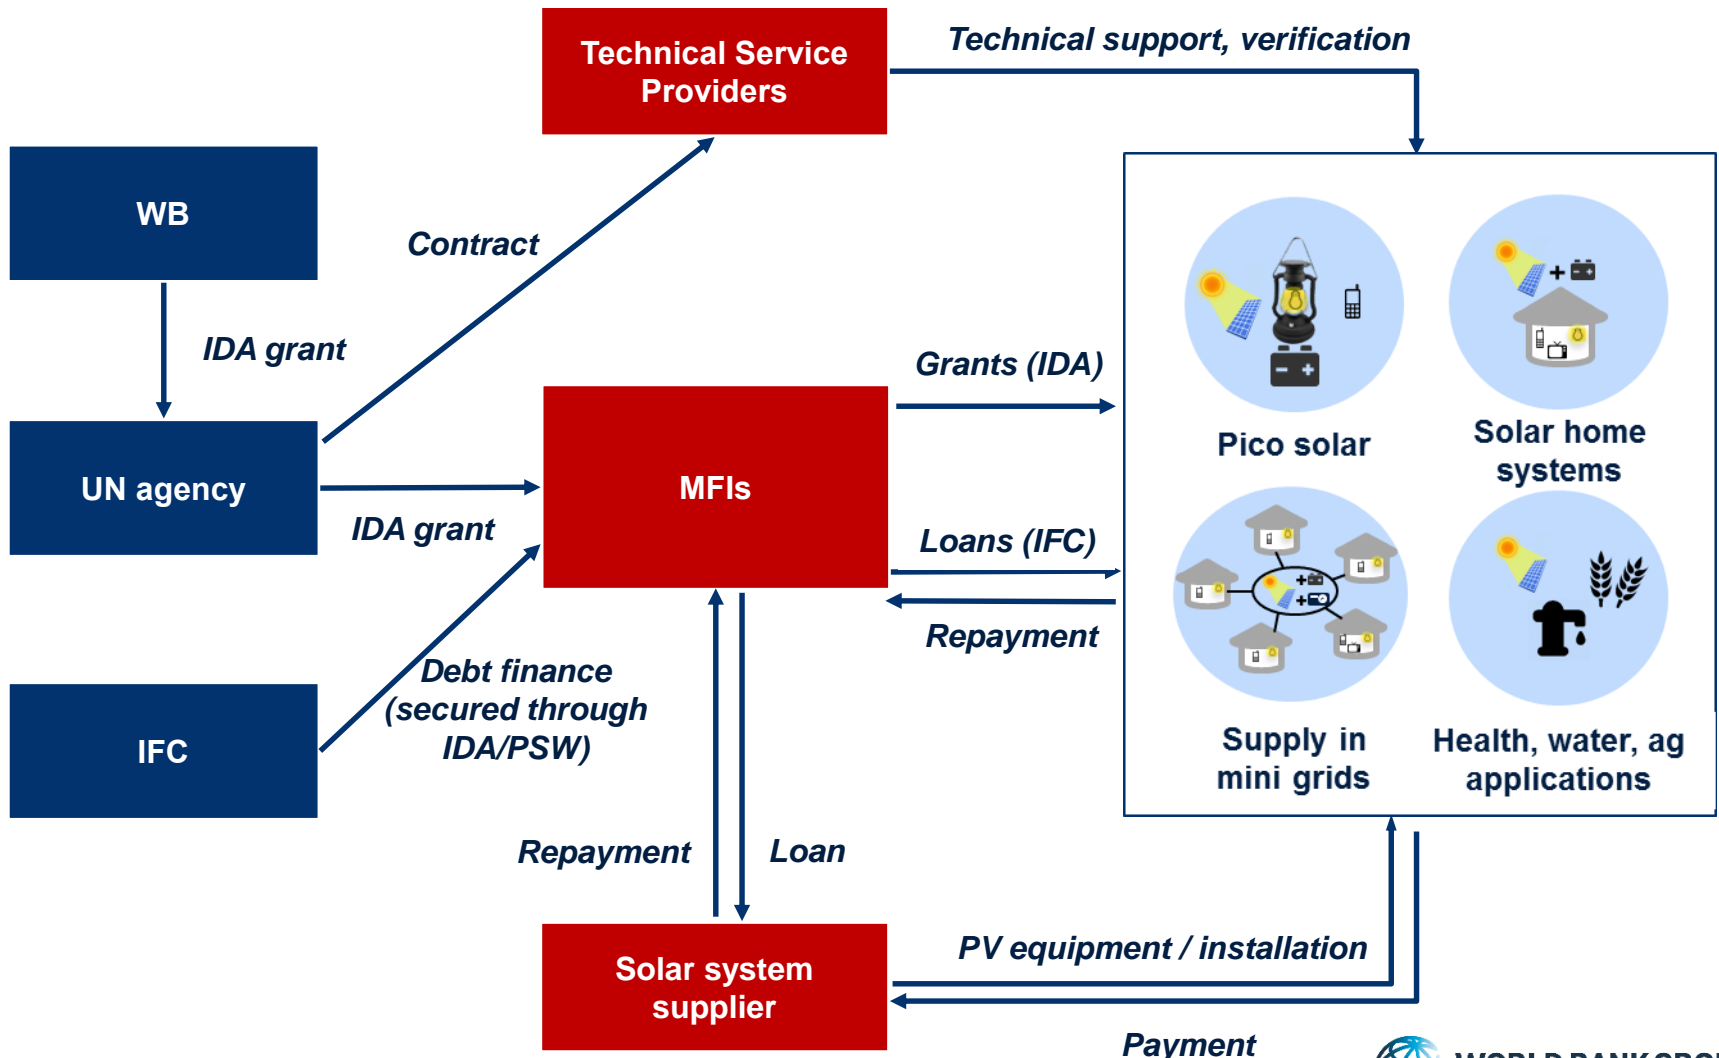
Technical Service Providers

Technical support, verification

WB

Contract

IDA grant

UN agency

IDA grant

MFIs

Grants (IDA)

Loans (IFC)

Repayment

IFC

Debt finance (secured through IDA/PSW)

Pico solar

Solar home systems

Supply in mini grids

Health, water, ag applications

Repayment

Loan

Solar system supplier

PV equipment / installation

Payment

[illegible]